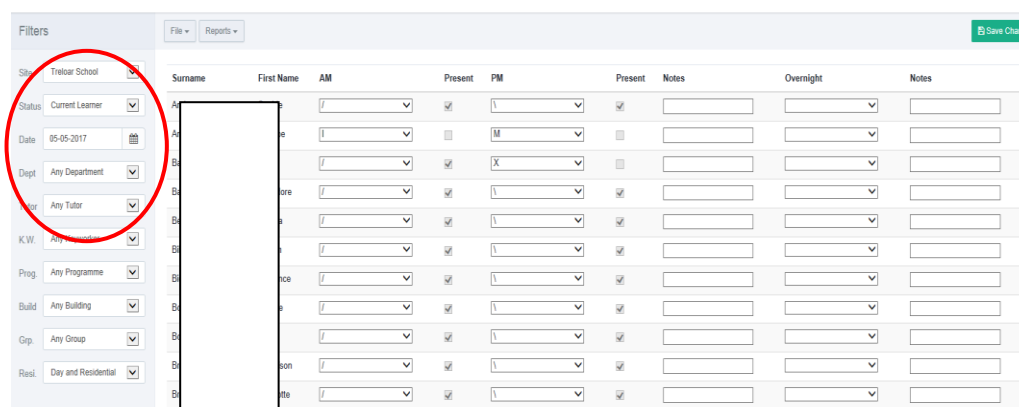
Filters

Site Treloar School
Status Current Learner
Date 05-05-2017
Dept Any Department
Tutor Any Tutor
K.W. Any Keyworker
Prog. Any Programme
Build Any Building
Grp. Any Group
Resi. Day and Residential

File ▾ Reports ▾

Save Cha

| Surname | First Name | AM | Present | PM | Present | Notes | Overnight | Notes |
|---|---|---|---|---|---|---|---|---|
| An | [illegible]e | / | ☑ | \ | ☑ | | | |
| An | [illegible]e | I | ☐ | M | ☐ | | | |
| Ba | | / | ☑ | X | ☐ | | | |
| Ba | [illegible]ore | / | ☑ | \ | ☑ | | | |
| Be | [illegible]a | / | ☑ | \ | ☑ | | | |
| Bi | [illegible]s | / | ☑ | \ | ☑ | | | |
| Bl | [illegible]nce | / | ☑ | \ | ☑ | | | |
| Bo | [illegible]e | / | ☑ | \ | ☑ | | | |
| Bo | | / | ☑ | \ | ☑ | | | |
| Br | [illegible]son | / | ☑ | \ | ☑ | | | |
| Br | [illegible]otte | / | ☑ | \ | ☑ | | | |